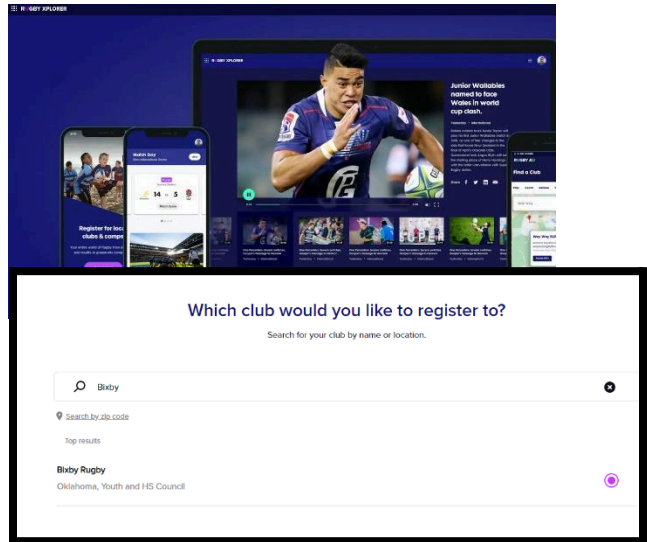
RUGBY XPLORER

Junior Wallabies named to face Wales in world cup clash.

Register for local clubs & comps

14 5

Find a Club

Which club would you like to register to?

Search for your club by name or location.

Bixby

Search by zip code

Top results

Bixby Rugby

Oklahoma, Youth and HS Council